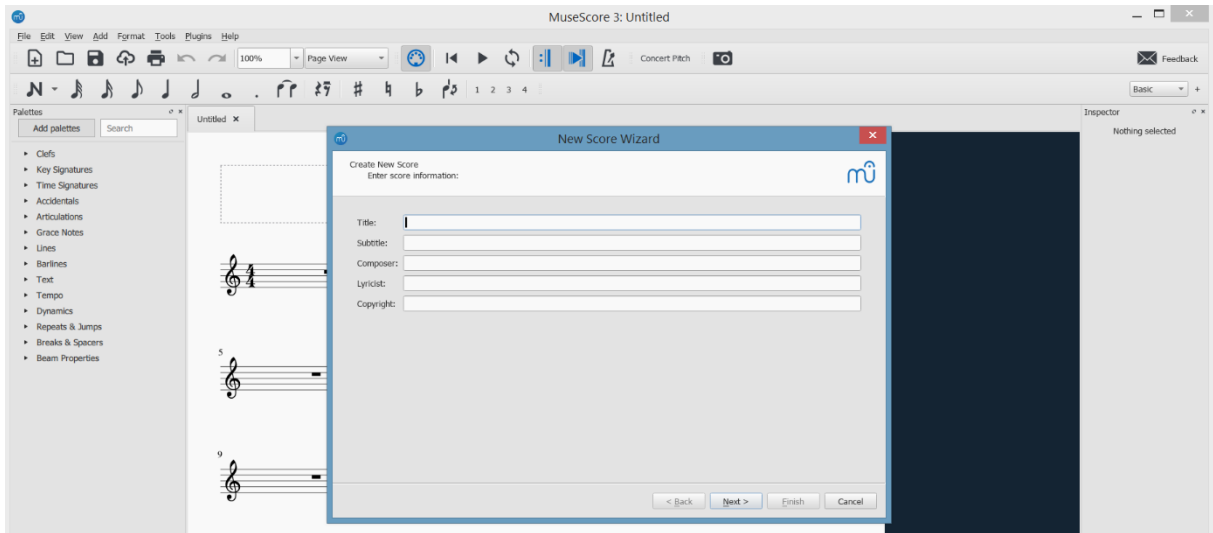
MuseScore 3: Untitled

File Edit View Add Format Tools Plugins Help

100% Page View Concert Pitch Feedback

1 2 3 4 Basic

Palettes
Add palettes Search
Clefs
Key Signatures
Time Signatures
Accidentals
Articulations
Grace Notes
Lines
Barlines
Text
Tempo
Dynamics
Repeats & Jumps
Breaks & Spacers
Beam Properties

Untitled ×

5

9

New Score Wizard

Create New Score
Enter score information:

Title:
Subtitle:
Composer:
Lyricist:
Copyright:

< Back Next > Finish Cancel

Inspector
Nothing selected